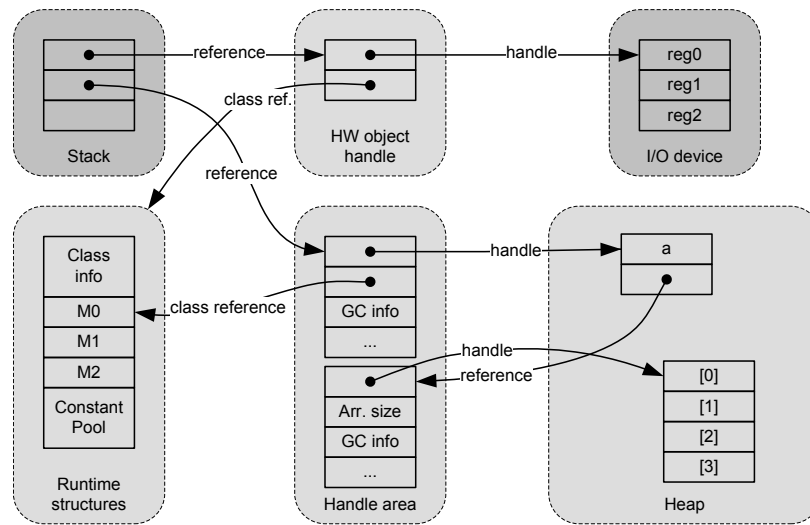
reference

handle

reg0

reg1

class ref.

reg2

Stack

HW object handle

I/O device

reference

Class info

handle

a

M0

class reference

GC info

M1

...

M2

handle

Constant Pool

reference

[0]

Arr. size

[1]

GC info

[2]

...

[3]

Runtime structures

Handle area

Heap